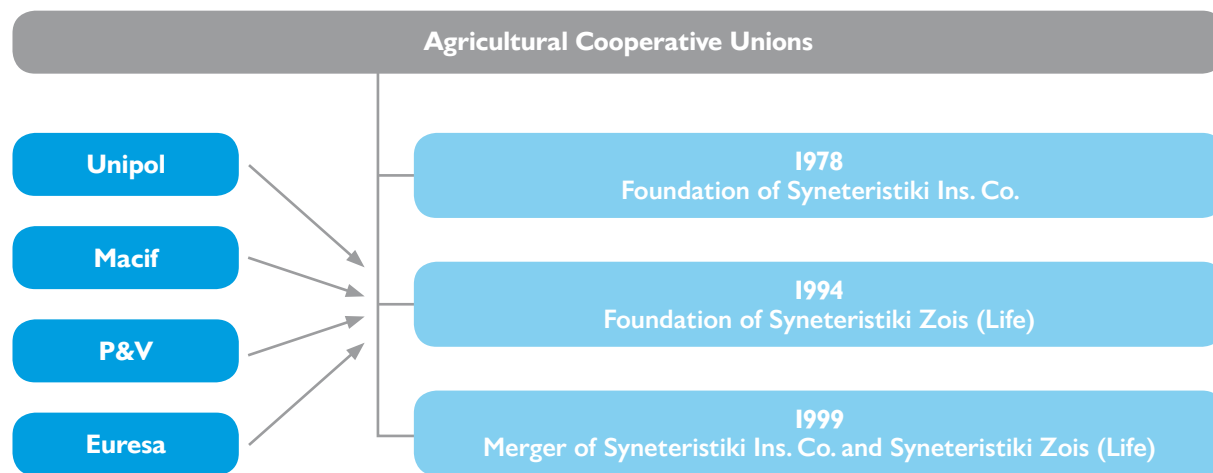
Agricultural Cooperative Unions

Unipol

Macif

P&V

Euresa

1978
Foundation of Syneteristiki Ins. Co.

1994
Foundation of Syneteristiki Zois (Life)

1999
Merger of Syneteristiki Ins. Co. and Syneteristiki Zois (Life)